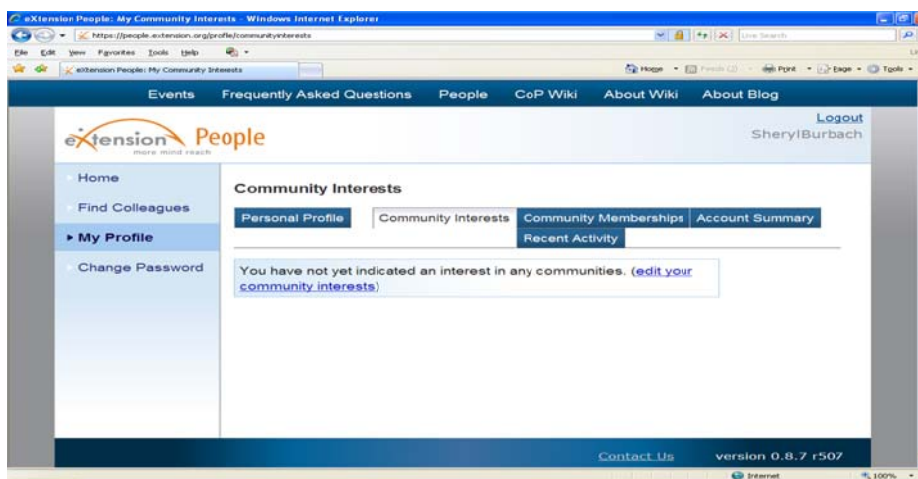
eXtension People: My Community Interests - Windows Internet Explorer

https://people.extension.org/profile/communityinterests

Live Search

File Edit View Favorites Tools Help

eXtension People: My Community Interests

Home Feeds Print Page Tools

Events Frequently Asked Questions People CoP Wiki About Wiki About Blog

eXtension People
more mind reach

Logout
SherylBurbach

Home
Find Colleagues
▸ My Profile
Change Password

Community Interests

Personal Profile | Community Interests | Community Memberships | Account Summary | Recent Activity

You have not yet indicated an interest in any communities. (edit your community interests)

Contact Us version 0.8.7 r507

Internet 100%